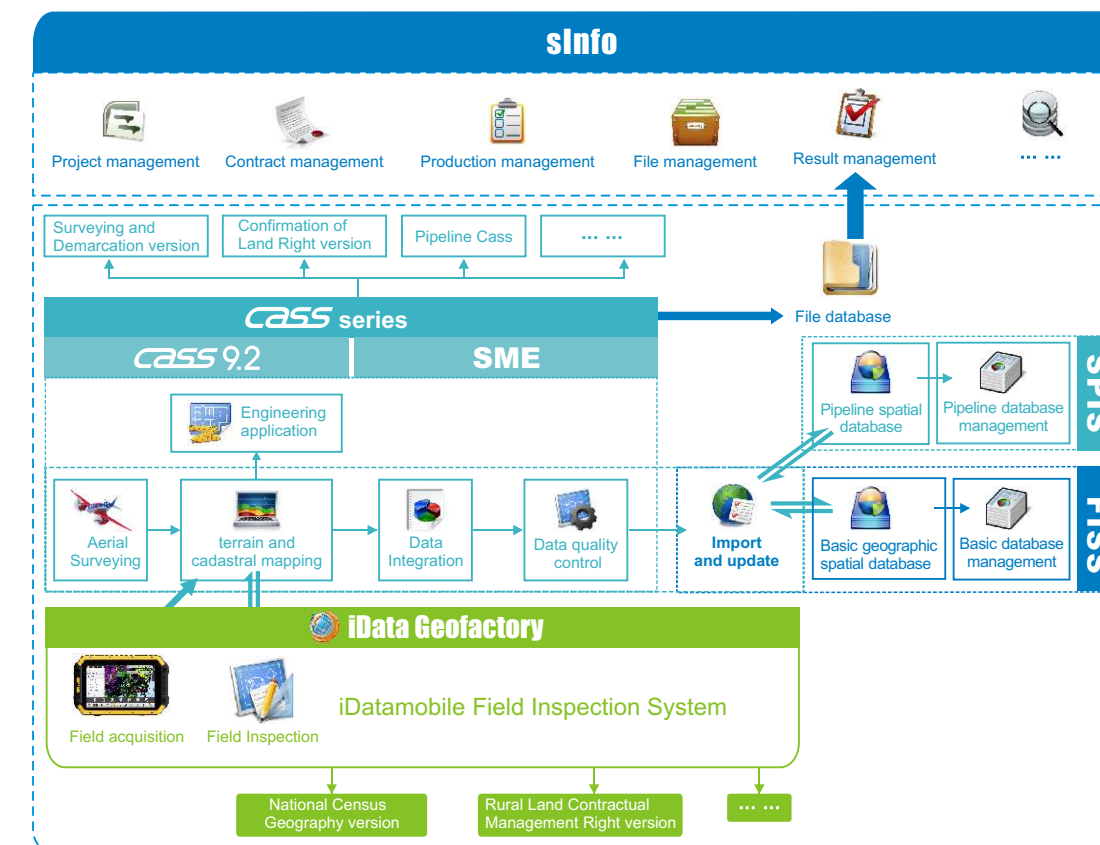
sInfo

Project management
Contract management
Production management
File management
Result management
… …

Surveying and Demarcation version
Confirmation of Land Right version
Pipeline Cass
… …

CASS series
File database

CASS 9.2
SME

Engineering application

Aerial Surveying
terrain and cadastral mapping
Data Integration
Data quality control
Import and update

Pipeline spatial database
Pipeline database management
SPS

Basic geographic spatial database
Basic database management
FSS

iData Geofactory
Field acquisition
Field Inspection
iDatamobile Field Inspection System

National Census Geography version
Rural Land Contractual Management Right version
… …